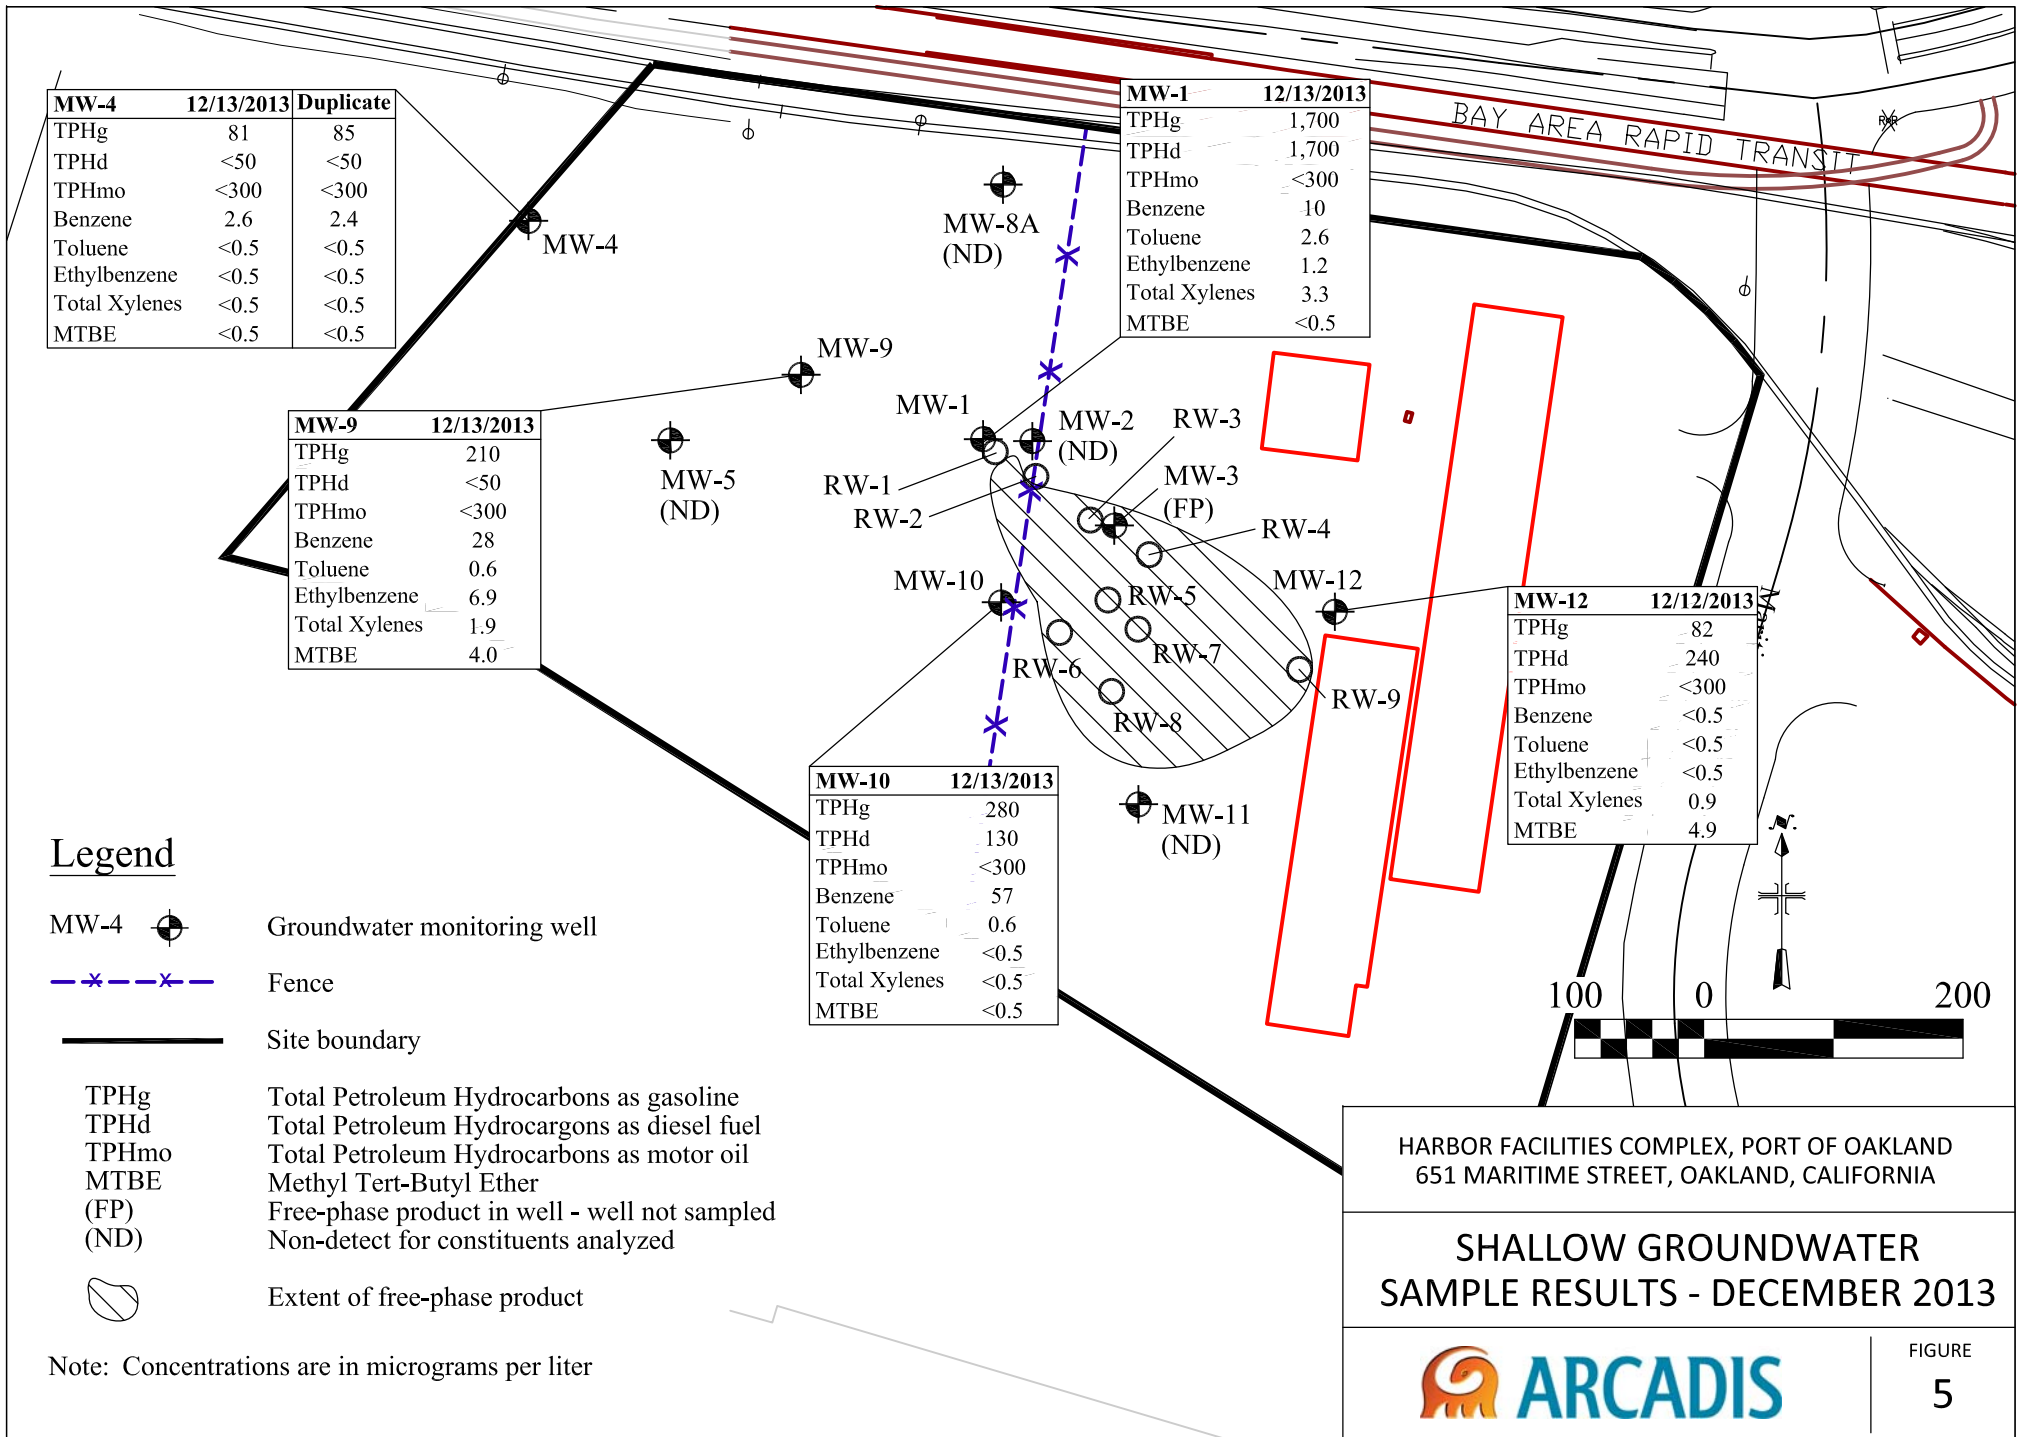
| MW-4 | 12/13/2013 | Duplicate |
|---|---|---|
| TPHg | 81 | 85 |
| TPHd | <50 | <50 |
| TPHmo | <300 | <300 |
| Benzene | 2.6 | 2.4 |
| Toluene | <0.5 | <0.5 |
| Ethylbenzene | <0.5 | <0.5 |
| Total Xylenes | <0.5 | <0.5 |
| MTBE | <0.5 | <0.5 |

| MW-1 | 12/13/2013 |
|---|---|
| TPHg | 1,700 |
| TPHd | 1,700 |
| TPHmo | <300 |
| Benzene | 10 |
| Toluene | 2.6 |
| Ethylbenzene | 1.2 |
| Total Xylenes | 3.3 |
| MTBE | <0.5 |

BAY AREA RAPID TRANSIT

MW-4

MW-8A (ND)

MW-9

| MW-9 | 12/13/2013 |
|---|---|
| TPHg | 210 |
| TPHd | <50 |
| TPHmo | <300 |
| Benzene | 28 |
| Toluene | 0.6 |
| Ethylbenzene | 6.9 |
| Total Xylenes | 1.9 |
| MTBE | 4.0 |

MW-5 (ND)

MW-1

MW-2 (ND)

RW-3

RW-1

RW-2

MW-3 (FP)

RW-4

MW-10

RW-5

MW-12

RW-7

RW-6

RW-8

RW-9

| MW-12 | 12/12/2013 |
|---|---|
| TPHg | 82 |
| TPHd | 240 |
| TPHmo | <300 |
| Benzene | <0.5 |
| Toluene | <0.5 |
| Ethylbenzene | <0.5 |
| Total Xylenes | 0.9 |
| MTBE | 4.9 |

| MW-10 | 12/13/2013 |
|---|---|
| TPHg | 280 |
| TPHd | 130 |
| TPHmo | <300 |
| Benzene | 57 |
| Toluene | 0.6 |
| Ethylbenzene | <0.5 |
| Total Xylenes | <0.5 |
| MTBE | <0.5 |

MW-11 (ND)

Legend

MW-4 Groundwater monitoring well

Fence

Site boundary

TPHg Total Petroleum Hydrocarbons as gasoline
TPHd Total Petroleum Hydrocargons as diesel fuel
TPHmo Total Petroleum Hydrocarbons as motor oil
MTBE Methyl Tert-Butyl Ether
(FP) Free-phase product in well - well not sampled
(ND) Non-detect for constituents analyzed

Extent of free-phase product

Note: Concentrations are in micrograms per liter

100 0 200

HARBOR FACILITIES COMPLEX, PORT OF OAKLAND
651 MARITIME STREET, OAKLAND, CALIFORNIA

SHALLOW GROUNDWATER
SAMPLE RESULTS - DECEMBER 2013

ARCADIS

FIGURE
5